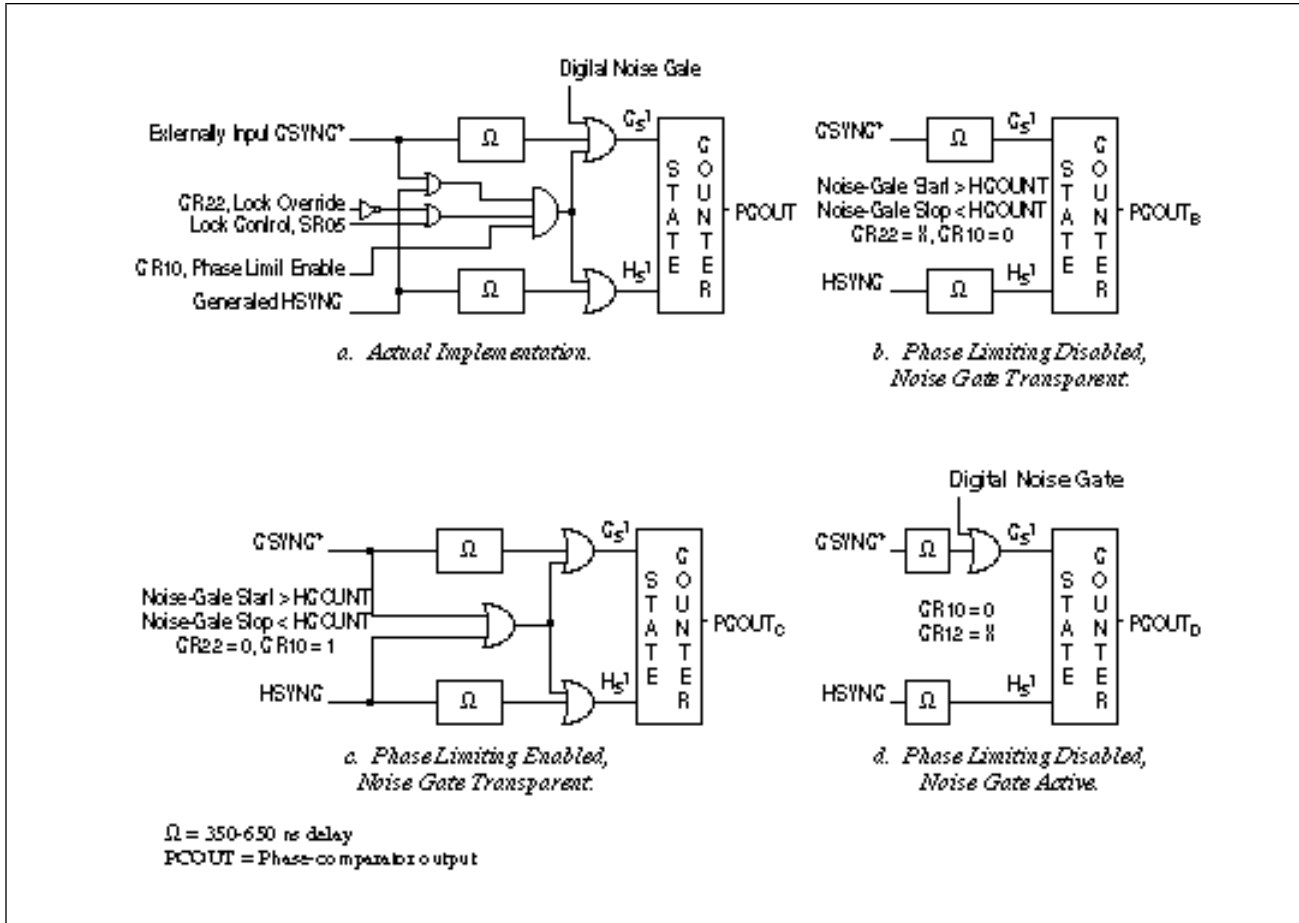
Digital Noise Gale

Externally Input CSYNC*

$\Omega$

$G_S{}^1$

CR22, Lock Override

Lock Control, SR05

CR10, Phase Limit Enable

Generated HSYNC

$\Omega$

$H_S{}^1$

S T A T E

C O U N T E R

PCOUT

a. Actual Implementation.

CSYNC*

$\Omega$

$G_S{}^1$

Noise-Gale Starl > HCOUNT
Noise-Gale Slop < HCOUNT
CR22 = X, CR10 = 0

HSYNC

$\Omega$

$H_S{}^1$

S T A T E

C O U N T E R

$PCOUT_B$

b. Phase Limiting Disabled, Noise Gate Transparent.

CSYNC*

$\Omega$

$G_S{}^1$

Noise-Gale Starl > HCOUNT
Noise-Gale Slop < HCOUNT
CR22 = 0, CR10 = 1

HSYNC

$\Omega$

$H_S{}^1$

S T A T E

C O U N T E R

$PCOUT_C$

c. Phase Limiting Enabled, Noise Gate Transparent.

Digital Noise Gate

CSYNC*

$\Omega$

$G_S{}^1$

CR10 = 0
CR12 = X

HSYNC

$\Omega$

$H_S{}^1$

S T A T E

C O U N T E R

$PCOUT_D$

d. Phase Limiting Disabled, Noise Gate Active.

$\Omega$ = 350-650 ns delay
PCOUT = Phase-comparator output